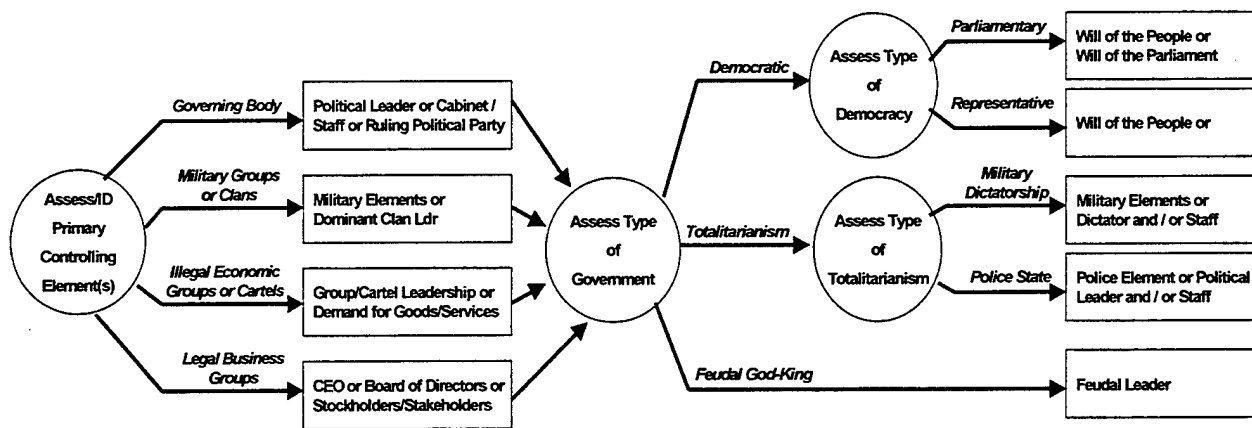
Assess/ID Primary Controlling Element(s)

Governing Body

Political Leader or Cabinet / Staff or Ruling Political Party

Military Groups or Clans

Military Elements or Dominant Clan Ldr

Illegal Economic Groups or Cartels

Group/Cartel Leadership or Demand for Goods/Services

Legal Business Groups

CEO or Board of Directors or Stockholders/Stakeholders

Assess Type of Government

Democratic

Assess Type of Democracy

Parliamentary

Will of the People or Will of the Parliament

Representative

Will of the People or

Totalitarianism

Assess Type of Totalitarianism

Military Dictatorship

Military Elements or Dictator and / or Staff

Police State

Police Element or Political Leader and / or Staff

Feudal God-King

Feudal Leader